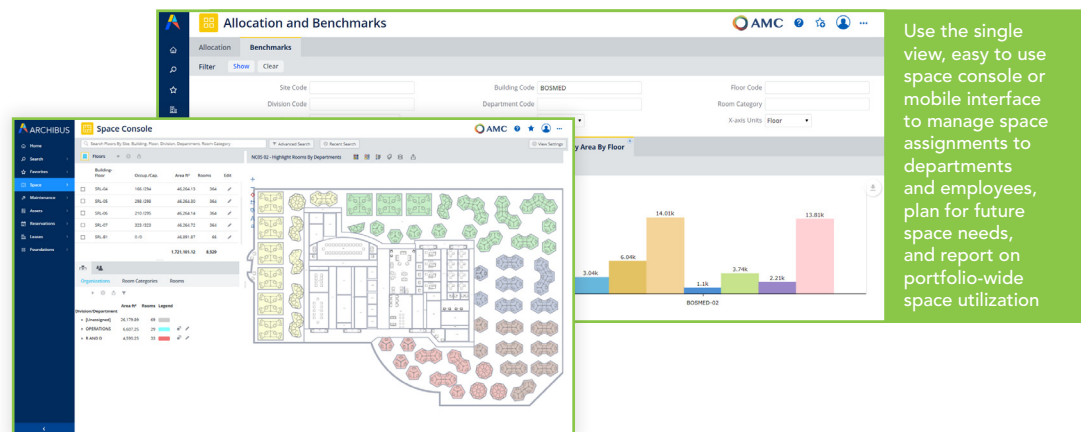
Allocation and Benchmarks

AMC

Allocation Benchmarks

Filter Show Clear

Site Code
Building Code BOSMED
Floor Code
Division Code
Department Code
Room Category
X-axis Units Floor

y Area By Floor

14.01k
13.81k
6.04k
3.04k
3.74k
2.21k
1.1k

BOSMED-02

ARCHIBUS

Space Console

AMC

Home
Search
Favorites
Space
Maintenance
Assets
Reservations
Leases
Foundations

Search Floors By Site, Building, Floor, Division, Department, Room Category
Advanced Search
Recent Search
View Settings

Floors

| | Building-Floor | Occup./Cap. | Area ft² | Rooms | Edit |
|---|---|---|---|---|---|
| | SRL-04 | 166 /294 | 46,264.13 | 364 | |
| | SRL-05 | 288 /288 | 46,264.00 | 364 | |
| | SRL-06 | 210 /295 | 46,264.14 | 364 | |
| | SRL-07 | 333 /333 | 46,264.73 | 364 | |
| | SRL-B1 | 0 /0 | 46,091.07 | 66 | |
| | | | 1,721,181.12 | 8,520 | |

NCIS-02 - Highlight Rooms By Departments

Organizations Room Categories Rooms

| Division/Department | Area ft² | Rooms | Legend |
|---|---|---|---|
| [Unassigned] | 26,179.00 | 68 | |
| OPERATIONS | 6,607.25 | 29 | |
| R AND D | 4,590.25 | 32 | |

Use the single view, easy to use space console or mobile interface to manage space assignments to departments and employees, plan for future space needs, and report on portfolio-wide space utilization